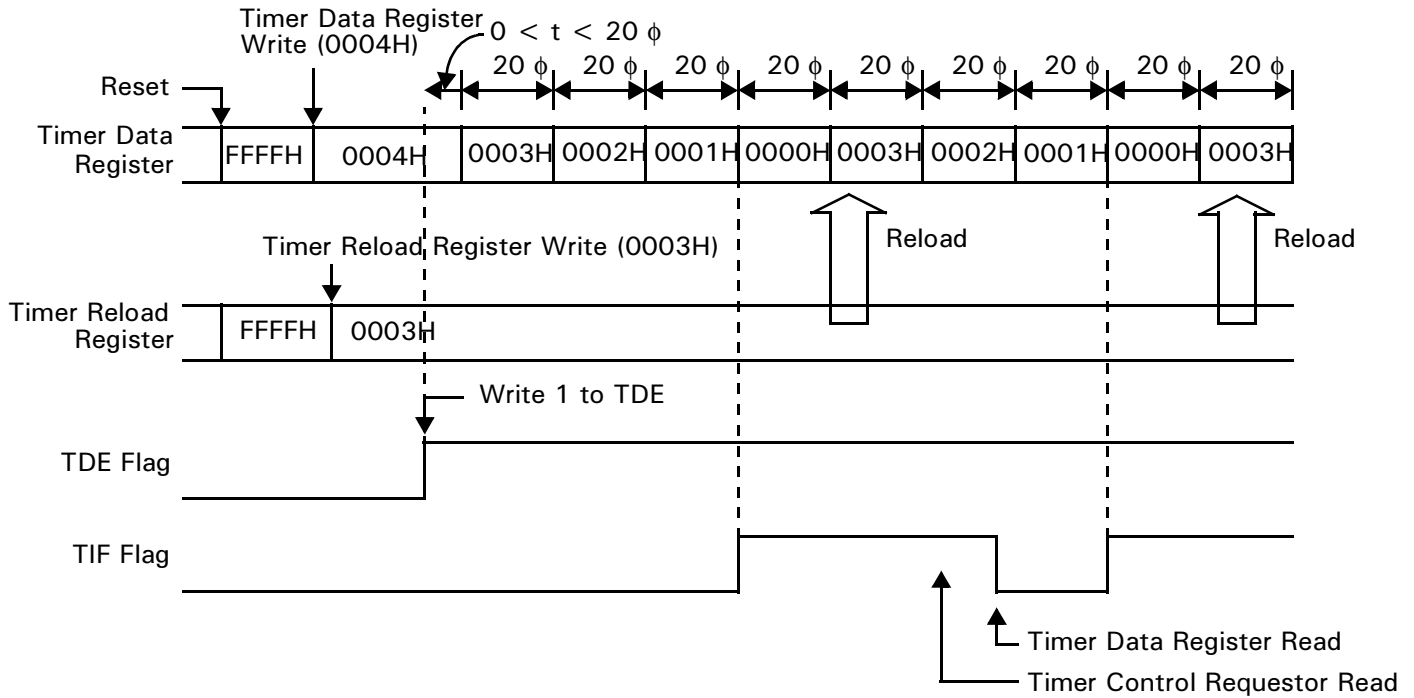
Timer Data Register Write (0004H)

$0 < t < 20\ \phi$

$20\ \phi$ $20\ \phi$ $20\ \phi$ $20\ \phi$ $20\ \phi$ $20\ \phi$ $20\ \phi$ $20\ \phi$ $20\ \phi$

Reset

Timer Data Register

FFFFH 0004H 0003H 0002H 0001H 0000H 0003H 0002H 0001H 0000H 0003H

Reload

Reload

Timer Reload Register Write (0003H)

Timer Reload Register

FFFFH 0003H

Write 1 to TDE

TDE Flag

TIF Flag

Timer Data Register Read

Timer Control Requestor Read